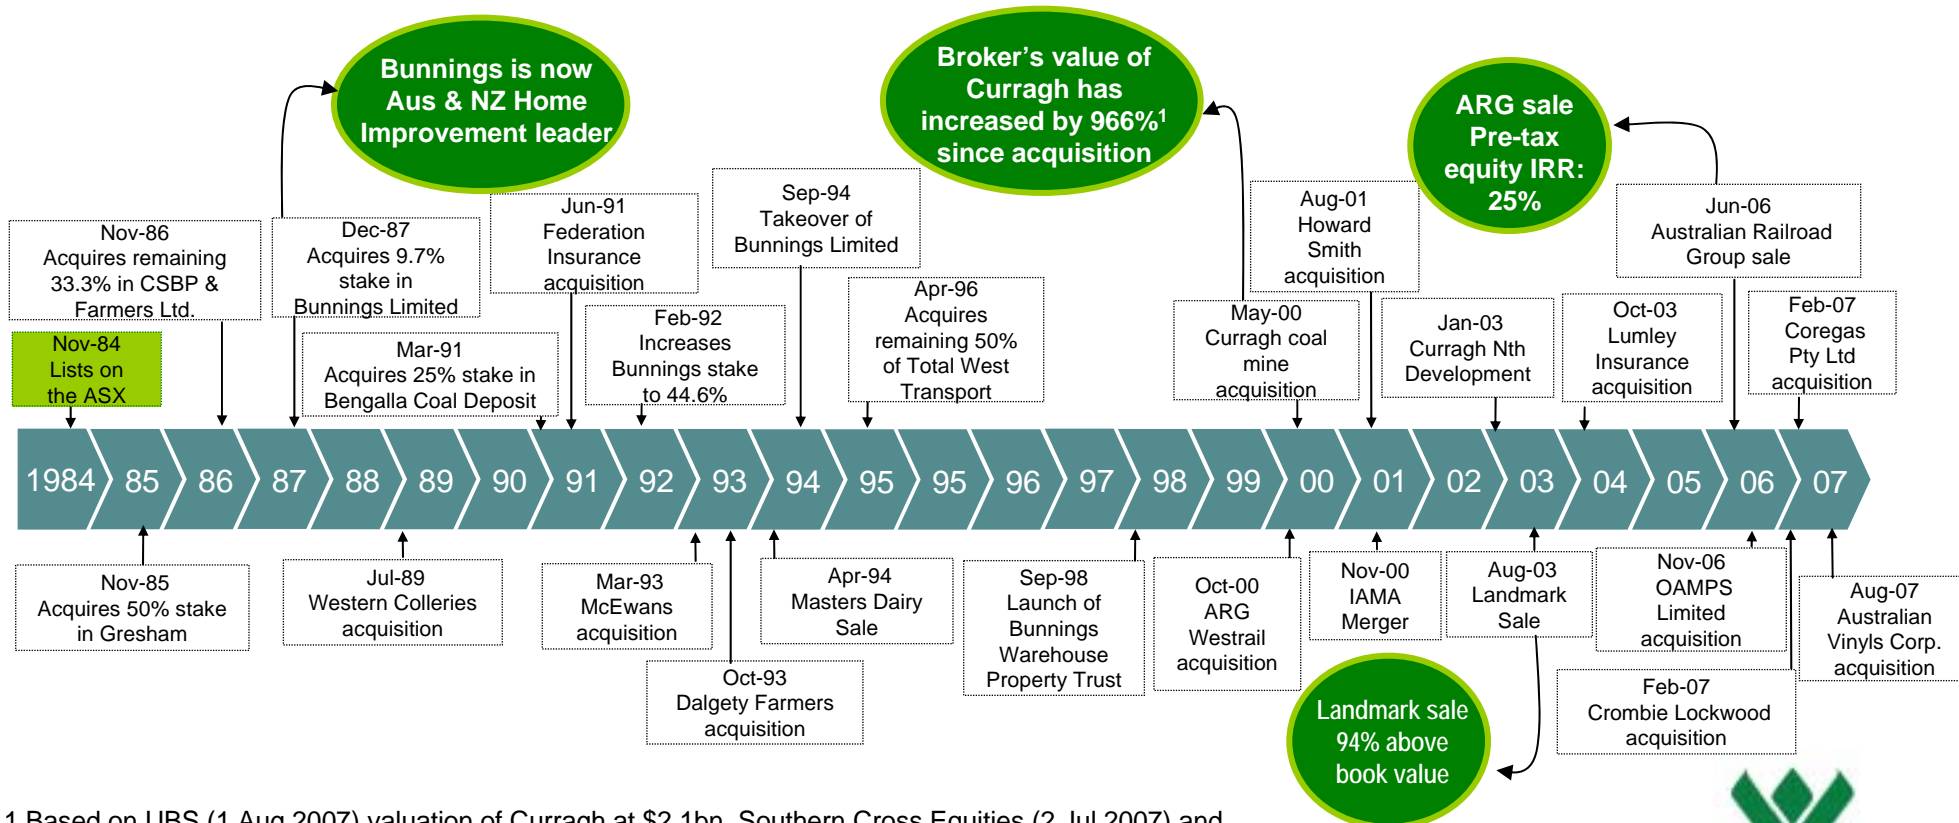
Bunnings is now Aus & NZ Home Improvement leader

Broker's value of Curragh has increased by 966%$^1$ since acquisition

ARG sale Pre-tax equity IRR: 25%

Nov-86 Acquires remaining 33.3% in CSBP & Farmers Ltd.

Dec-87 Acquires 9.7% stake in Bunnings Limited

Jun-91 Federation Insurance acquisition

Sep-94 Takeover of Bunnings Limited

Aug-01 Howard Smith acquisition

Jun-06 Australian Railroad Group sale

Nov-84 Lists on the ASX

Mar-91 Acquires 25% stake in Bengalla Coal Deposit

Feb-92 Increases Bunnings stake to 44.6%

Apr-96 Acquires remaining 50% of Total West Transport

May-00 Curragh coal mine acquisition

Jan-03 Curragh Nth Development

Oct-03 Lumley Insurance acquisition

Feb-07 Coregas Pty Ltd acquisition

1984 85 86 87 88 89 90 91 92 93 94 95 95 96 97 98 99 00 01 02 03 04 05 06 07

Nov-85 Acquires 50% stake in Gresham

Jul-89 Western Colleries acquisition

Mar-93 McEwans acquisition

Apr-94 Masters Dairy Sale

Sep-98 Launch of Bunnings Warehouse Property Trust

Oct-00 ARG Westrail acquisition

Nov-00 IAMA Merger

Aug-03 Landmark Sale

Nov-06 OAMPS Limited acquisition

Aug-07 Australian Vinyls Corp. acquisition

Oct-93 Dalgety Farmers acquisition

Feb-07 Crombie Lockwood acquisition

Landmark sale 94% above book value

1 Based on UBS (1 Aug 2007) valuation of Curragh at $2.1bn, Southern Cross Equities (2 Jul 2007) and